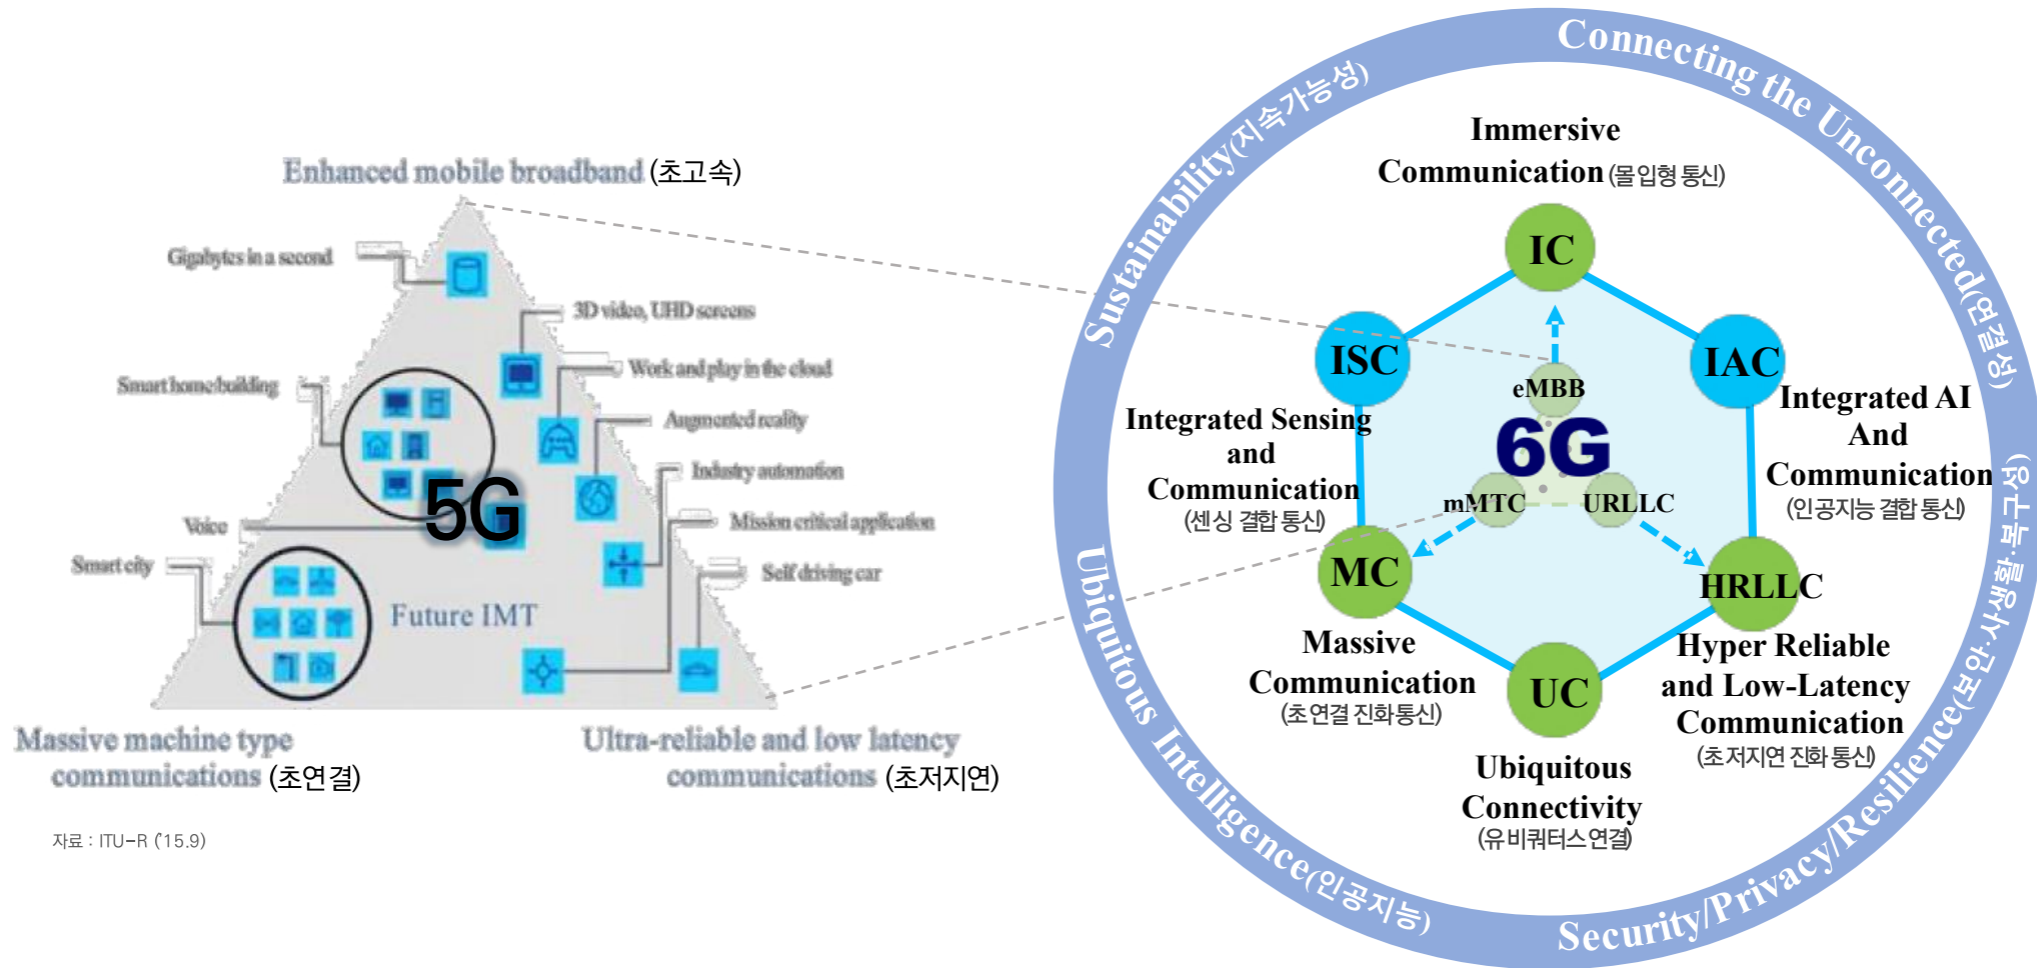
Enhanced mobile broadband (초고속)

Gigabytes in a second

3D video, UHD screens

Smart home/building

Work and play in the cloud

Augmented reality

Industry automation

Voice

Mission critical application

Smart city

Self driving car

5G

Future IMT

Massive machine type communications (초연결)

Ultra-reliable and low latency communications (초저지연)

자료 : ITU-R ('15.9)

Connecting the Unconnected(연결성)

Sustainability(지속가능성)

Ubiquitous Intelligence(인공지능)

Security/Privacy/Resilience(보안·사생활·복구성)

Immersive Communication (몰입형 통신)

IC

ISC

IAC

eMBB

6G

mMTC

URLLC

MC

HRLLC

UC

Integrated Sensing and Communication (센싱 결합 통신)

Integrated AI And Communication (인공지능 결합 통신)

Massive Communication (초연결 진화통신)

Hyper Reliable and Low-Latency Communication (초저지연 진화 통신)

Ubiquitous Connectivity (유비쿼터스 연결)